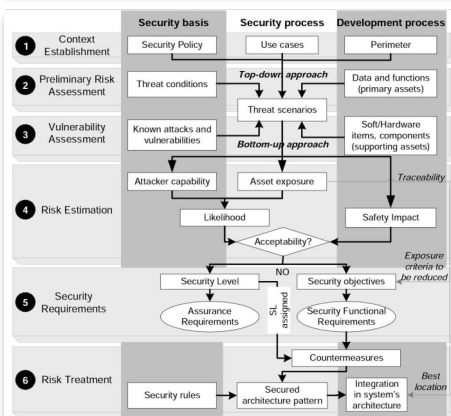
Security basis
Security process
Development process

1 Context Establishment
Security Policy
Use cases
Perimeter

2 Preliminary Risk Assessment
Threat conditions
Top-down approach
Data and functions (primary assets)
Threat scenarios

3 Vulnerability Assessment
Known attacks and vulnerabilities
Bottom-up approach
Soft/Hardware items, components (supporting assets)

4 Risk Estimation
Attacker capability
Asset exposure
Traceability
Likelihood
Safety Impact
Acceptability?

NO
Exposure criteria to be reduced

5 Security Requirements
Security Level
Security objectives
SL assigned
Assurance Requirements
Security Functional Requirements

6 Risk Treatment
Countermeasures
Best location
Security rules
Secured architecture pattern
Integration in system's architecture